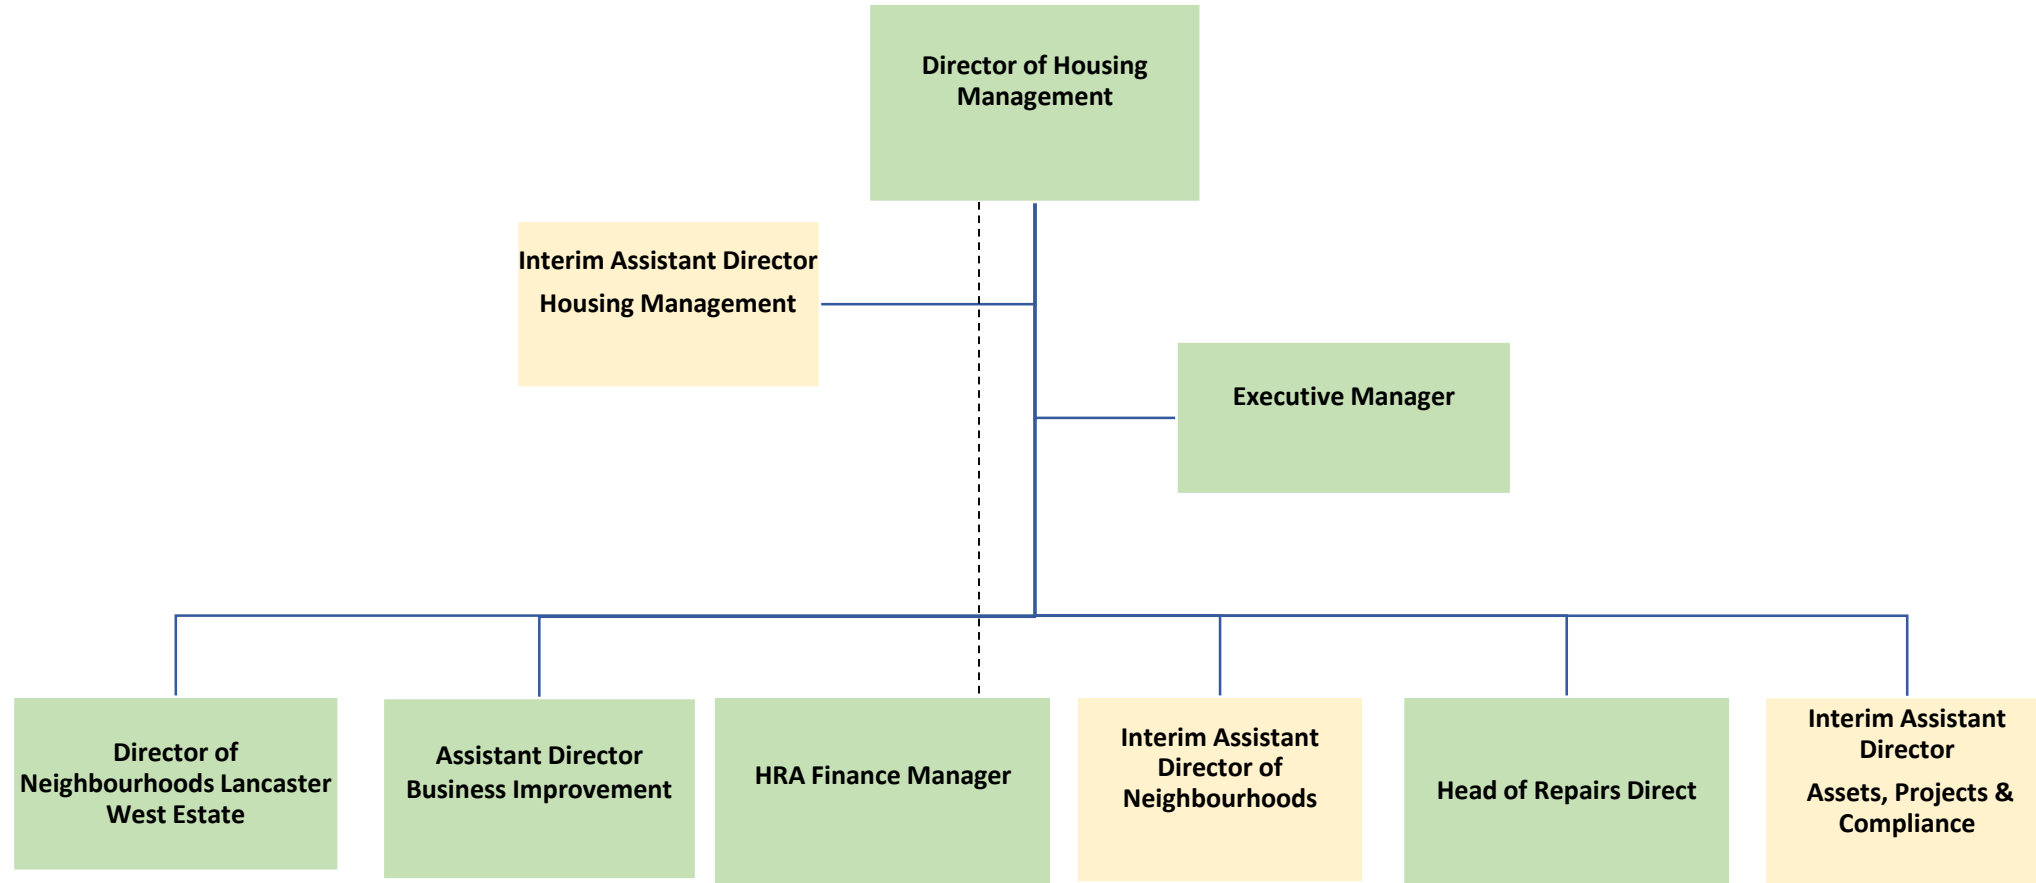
Director of Housing Management

Interim Assistant Director

Housing Management

Executive Manager

Director of Neighbourhoods Lancaster West Estate

Assistant Director Business Improvement

HRA Finance Manager

Interim Assistant Director of Neighbourhoods

Head of Repairs Direct

Interim Assistant Director

Assets, Projects & Compliance